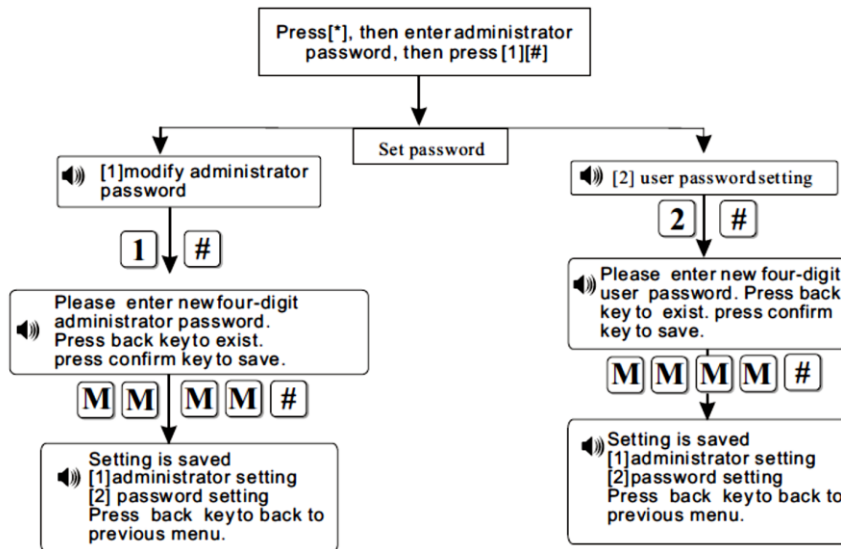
Press[*], then enter administrator password, then press [1][#]

Set password

[1]modify administrator password

1 #

Please enter new four-digit administrator password. Press back key to exist. press confirm key to save.

M M M M #

Setting is saved
[1]administrator setting
[2] password setting
Press back key to back to previous menu.

[2] user password setting

2 #

Please enter new four-digit user password. Press back key to exist. press confirm key to save.

M M M M #

Setting is saved
[1]administrator setting
[2]password setting
Press back key to back to previous menu.